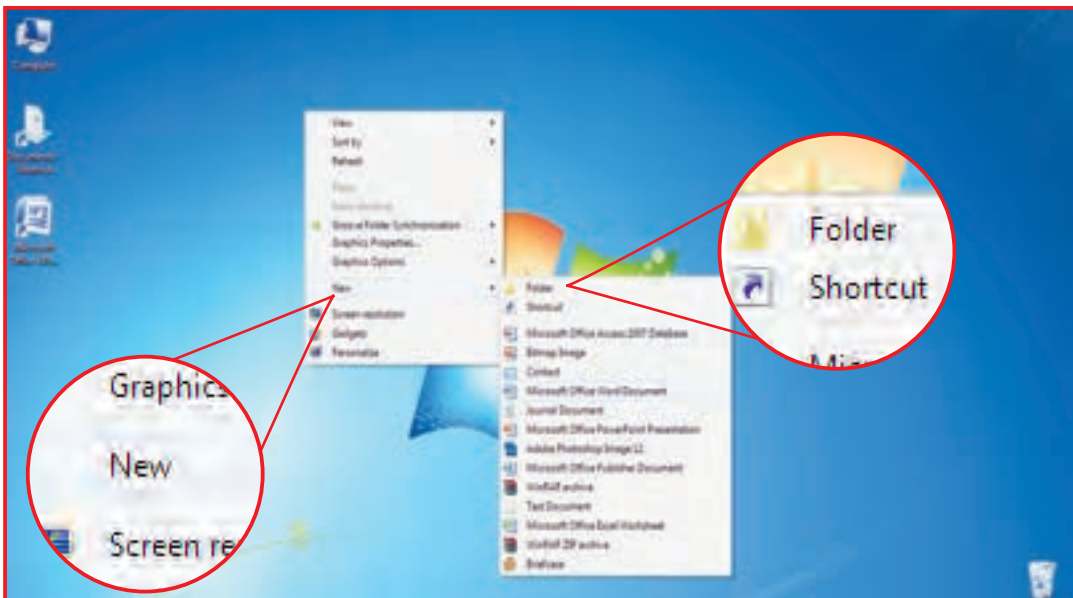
Computer

View
Sort by
Refresh
Paste
Paste shortcut
Graphics Properties...
Graphics Options
New
Screen resolution
Gadgets
Personalize

Folder
Shortcut
Microsoft Office Access 2007 Database
Bitmap Image
Contact
Microsoft Office Word Document
Journal Document
Microsoft Office PowerPoint Presentation
Adobe Photoshop Image
Microsoft Office Publisher Document
WinRAR archive
Text Document
Microsoft Office Excel Worksheet
WinRAR ZIP archive
Briefcase

Folder
Shortcut
Micr

Graphics
New
Screen re